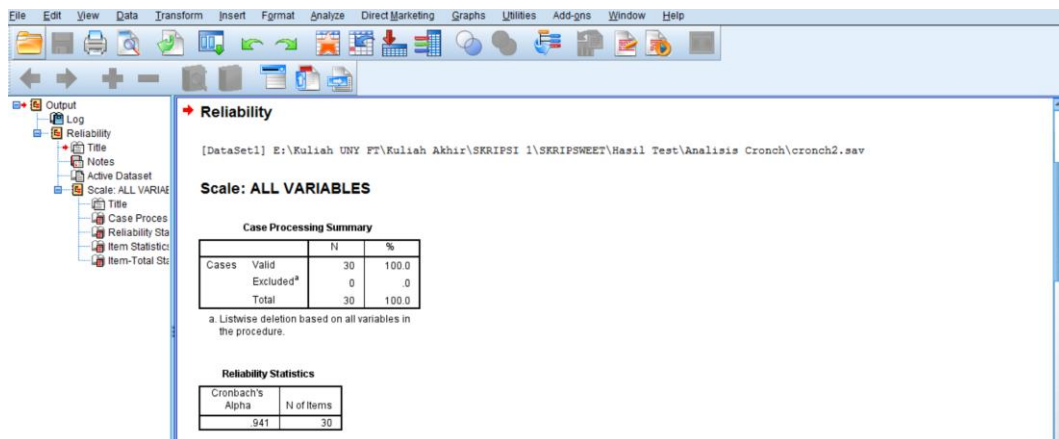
File Edit View Data Transform Insert Format Analyze Direct Marketing Graphs Utilities Add-ons Window Help

Output
Log
Reliability
Title
Notes
Active Dataset
Scale: ALL VARIAE
Title
Case Proces
Reliability Sta
Item Statistics
Item-Total Sta

Reliability

[DataSet1] E:\Kuliah UNY FT\Kuliah Akhir\SKRIPSI 1\SKRIPSWEET\Hasil Test\Analisis Cronch\cronch2.sav

Scale: ALL VARIABLES

Case Processing Summary

| | | N | % |
|---|---|---|---|
| Cases | Valid | 30 | 100.0 |
| | Excluded$^a$ | 0 | .0 |
| | Total | 30 | 100.0 |

a. Listwise deletion based on all variables in the procedure.

Reliability Statistics

| Cronbach's Alpha | N of Items |
|---|---|
| .941 | 30 |